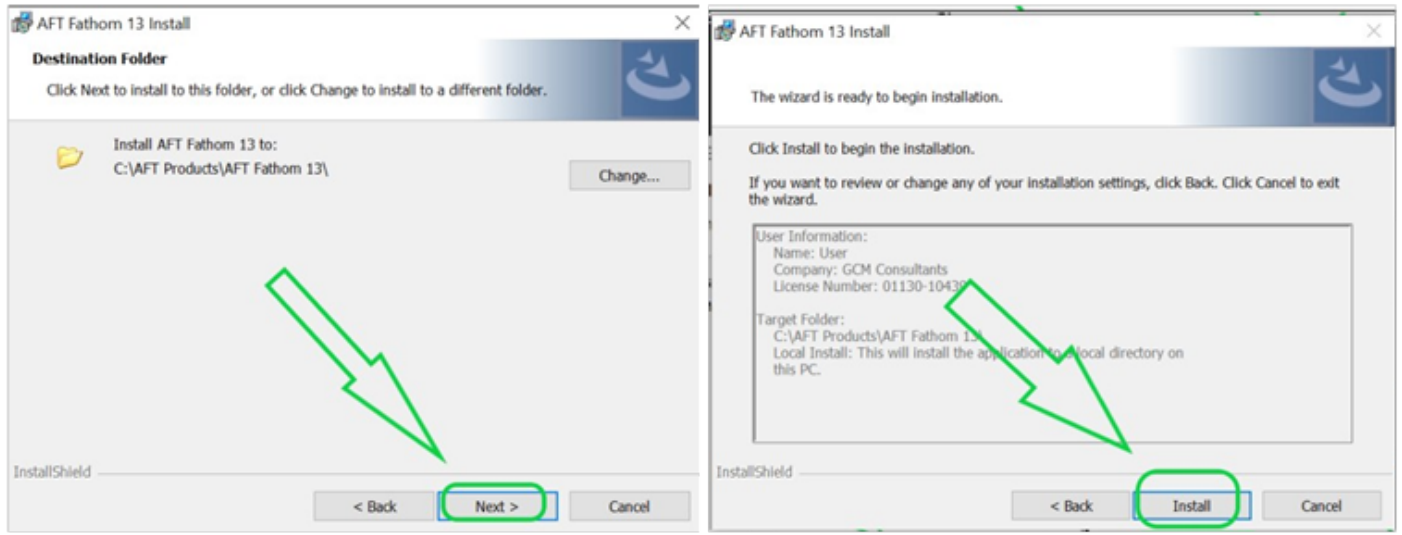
AFT Fathom 13 Install

Destination Folder

Click Next to install to this folder, or click Change to install to a different folder.

Install AFT Fathom 13 to:
C:\AFT Products\AFT Fathom 13\

Change...

InstallShield

< Back

Next >

Cancel

AFT Fathom 13 Install

The wizard is ready to begin installation.

Click Install to begin the installation.

If you want to review or change any of your installation settings, click Back. Click Cancel to exit the wizard.

User Information:
Name: User
Company: GCM Consultants
License Number: 01130-1043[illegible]

Target Folder:
C:\AFT Products\AFT Fathom 13\
Local Install: This will install the application to a local directory on this PC.

InstallShield

< Back

Install

Cancel